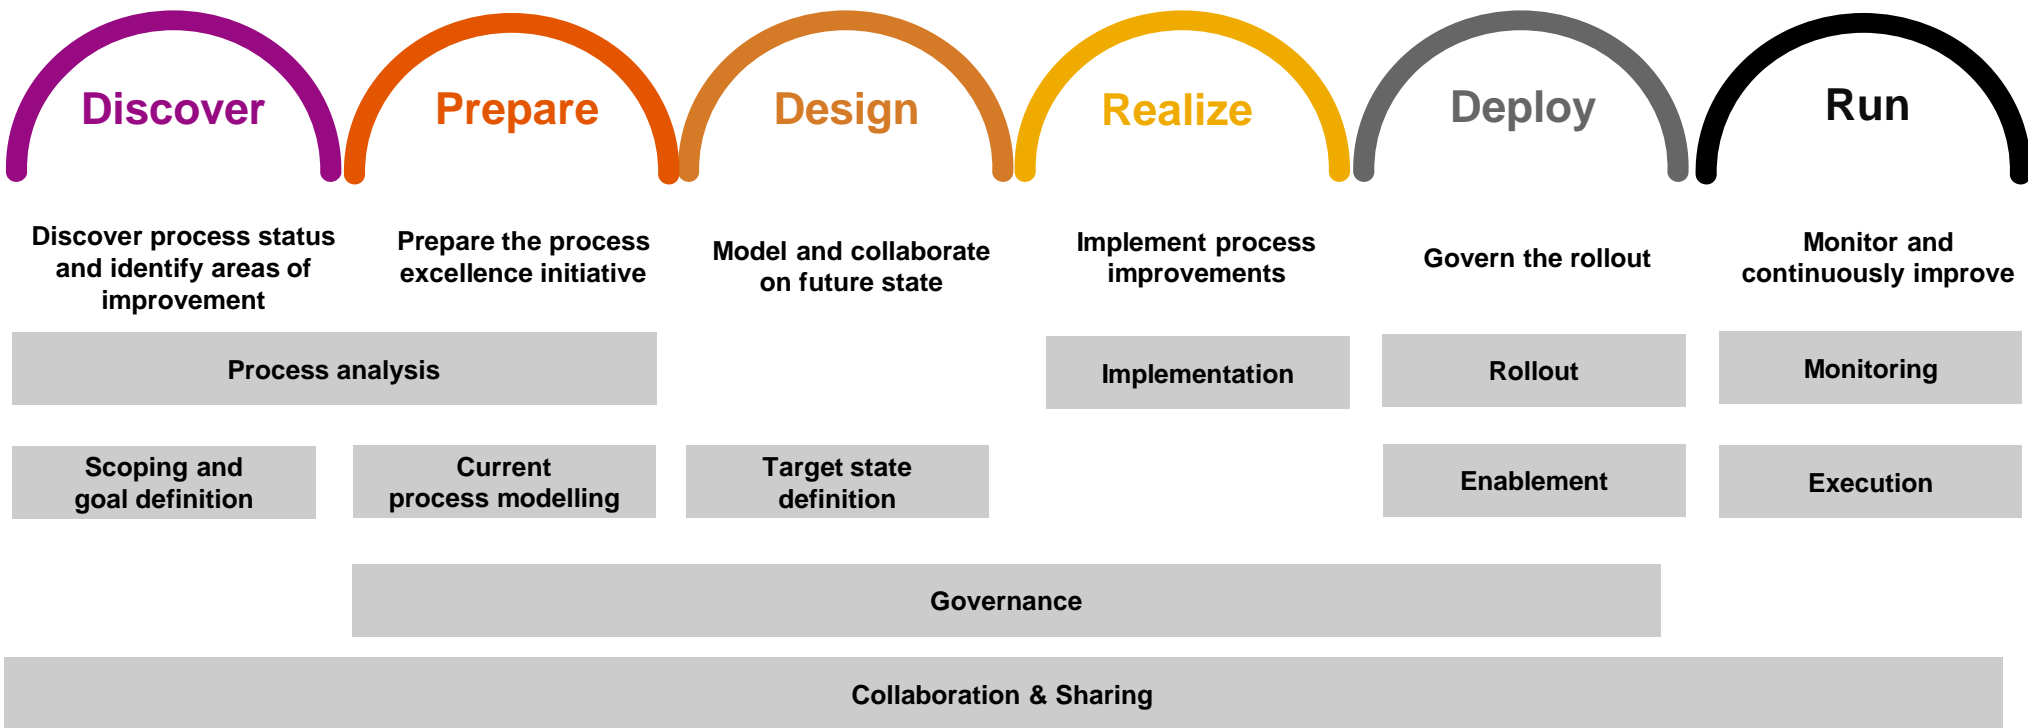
Discover

Prepare

Design

Realize

Deploy

Run

Discover process status and identify areas of improvement

Prepare the process excellence initiative

Model and collaborate on future state

Implement process improvements

Govern the rollout

Monitor and continuously improve

Process analysis

Implementation

Rollout

Monitoring

Scoping and goal definition

Current process modelling

Target state definition

Enablement

Execution

Governance

Collaboration & Sharing